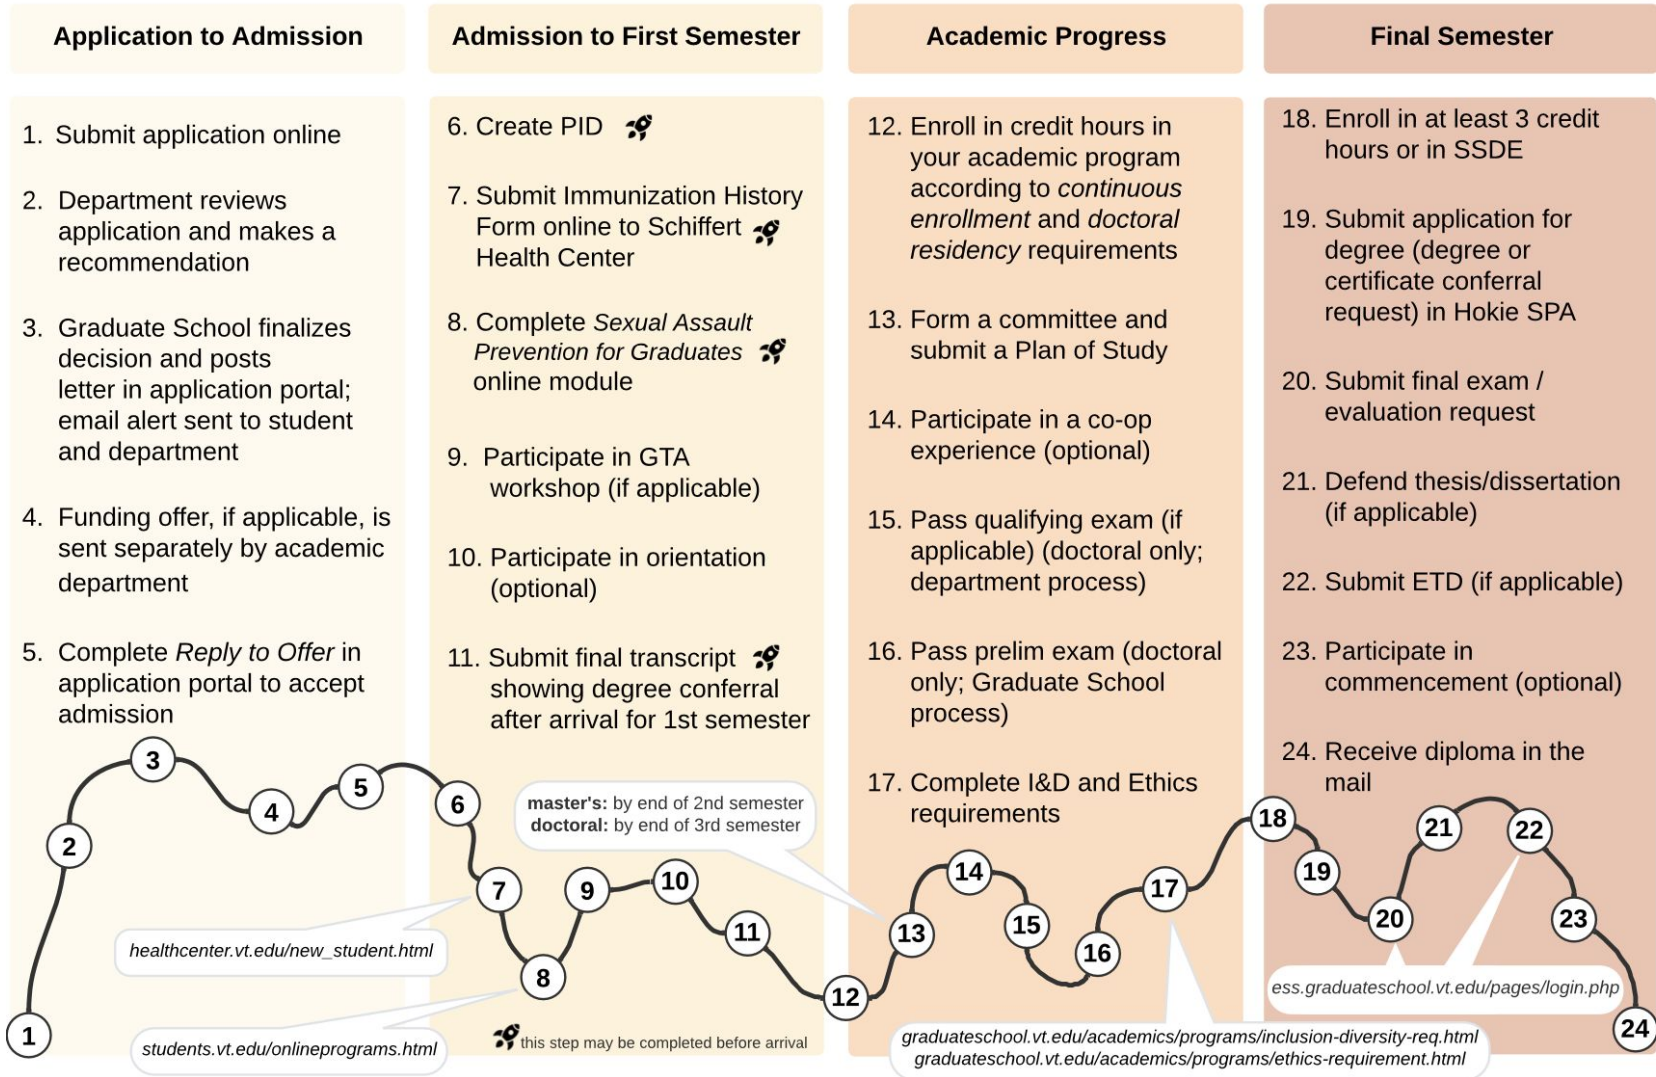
Application to Admission

1. Submit application online

2. Department reviews application and makes a recommendation

3. Graduate School finalizes decision and posts letter in application portal; email alert sent to student and department

4. Funding offer, if applicable, is sent separately by academic department

5. Complete *Reply to Offer* in application portal to accept admission

Admission to First Semester

6. Create PID

7. Submit Immunization History Form online to Schiffert Health Center

8. Complete *Sexual Assault Prevention for Graduates* online module

9. Participate in GTA workshop (if applicable)

10. Participate in orientation (optional)

11. Submit final transcript showing degree conferral after arrival for 1st semester

Academic Progress

12. Enroll in credit hours in your academic program according to *continuous enrollment* and *doctoral residency* requirements

13. Form a committee and submit a Plan of Study

14. Participate in a co-op experience (optional)

15. Pass qualifying exam (if applicable) (doctoral only; department process)

16. Pass prelim exam (doctoral only; Graduate School process)

17. Complete I&D and Ethics requirements

Final Semester

18. Enroll in at least 3 credit hours or in SSDE

19. Submit application for degree (degree or certificate conferral request) in Hokie SPA

20. Submit final exam / evaluation request

21. Defend thesis/dissertation (if applicable)

22. Submit ETD (if applicable)

23. Participate in commencement (optional)

24. Receive diploma in the mail

3 5 6 4 2 7 9 10 11 8 1 12 13 14 15 16 17 18 19 21 22 20 23 24

**master's:** by end of 2nd semester
**doctoral:** by end of 3rd semester

healthcenter.vt.edu/new_student.html

students.vt.edu/onlineprograms.html

this step may be completed before arrival

graduateschool.vt.edu/academics/programs/inclusion-diversity-req.html
graduateschool.vt.edu/academics/programs/ethics-requirement.html

ess.graduateschool.vt.edu/pages/login.php